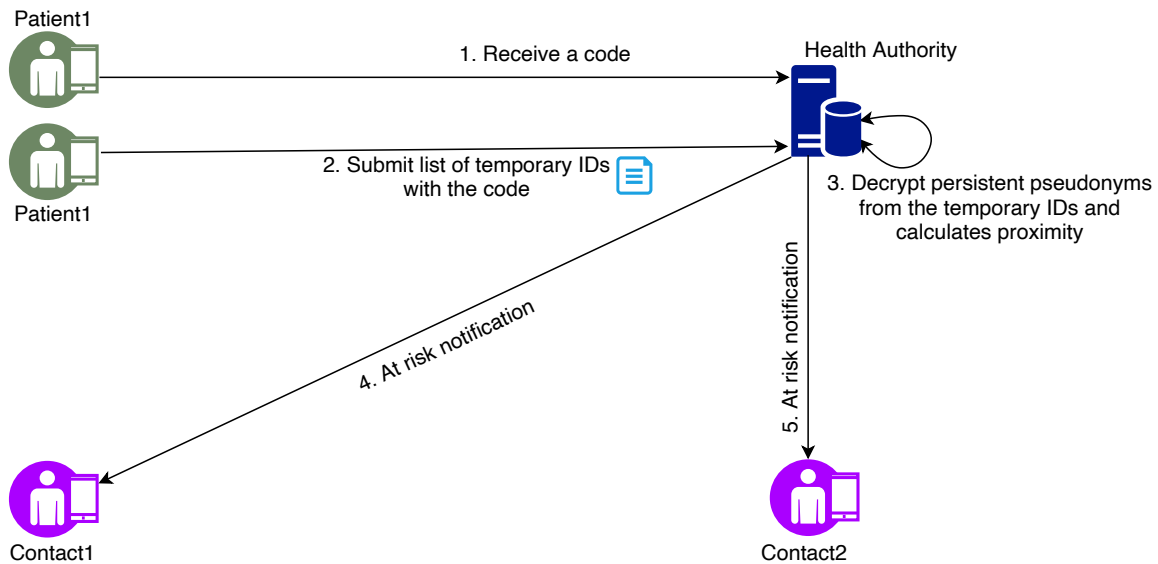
Patient1

1. Receive a code

Health Authority

2. Submit list of temporary IDs with the code

Patient1

3. Decrypt persistent pseudonyms from the temporary IDs and calculates proximity

4. At risk notification

5. At risk notification

Contact1

Contact2